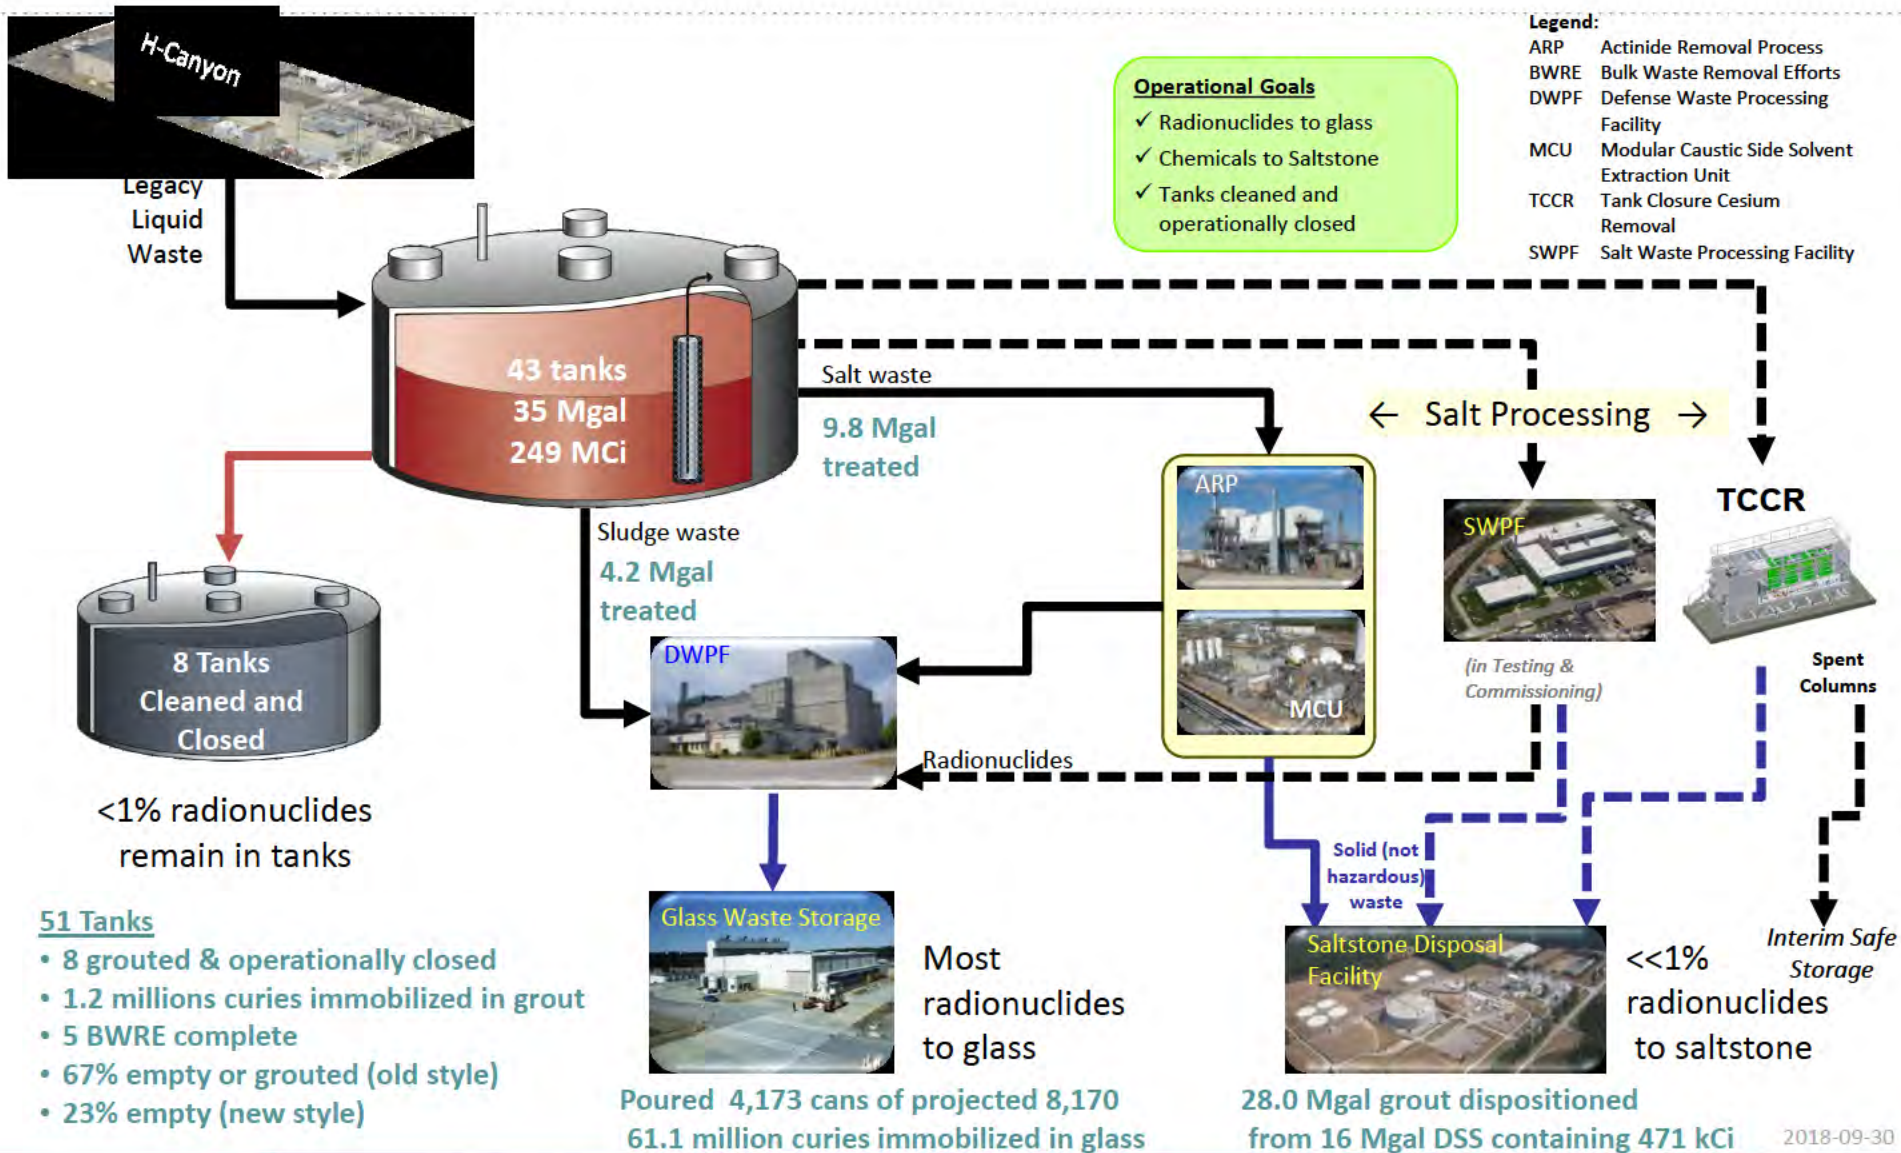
H-Canyon

Legacy Liquid Waste

Operational Goals
✓ Radionuclides to glass
✓ Chemicals to Saltstone
✓ Tanks cleaned and operationally closed

Legend:
ARP Actinide Removal Process
BWRE Bulk Waste Removal Efforts
DWPF Defense Waste Processing Facility
MCU Modular Caustic Side Solvent Extraction Unit
TCCR Tank Closure Cesium Removal
SWPF Salt Waste Processing Facility

43 tanks
35 Mgal
249 MCi

Salt waste
9.8 Mgal treated

← Salt Processing →

ARP

SWPF

TCCR

Sludge waste
4.2 Mgal treated

DWPF

MCU

(in Testing & Commissioning)

Spent Columns

8 Tanks Cleaned and Closed

Radionuclides

<1% radionuclides remain in tanks

Solid (not hazardous) waste

Interim Safe Storage

51 Tanks
• 8 grouted & operationally closed
• 1.2 millions curies immobilized in grout
• 5 BWRE complete
• 67% empty or grouted (old style)
• 23% empty (new style)

Glass Waste Storage

Most radionuclides to glass

Saltstone Disposal Facility

<<1% radionuclides to saltstone

Poured 4,173 cans of projected 8,170
61.1 million curies immobilized in glass

28.0 Mgal grout dispositioned from 16 Mgal DSS containing 471 kCi

2018-09-30